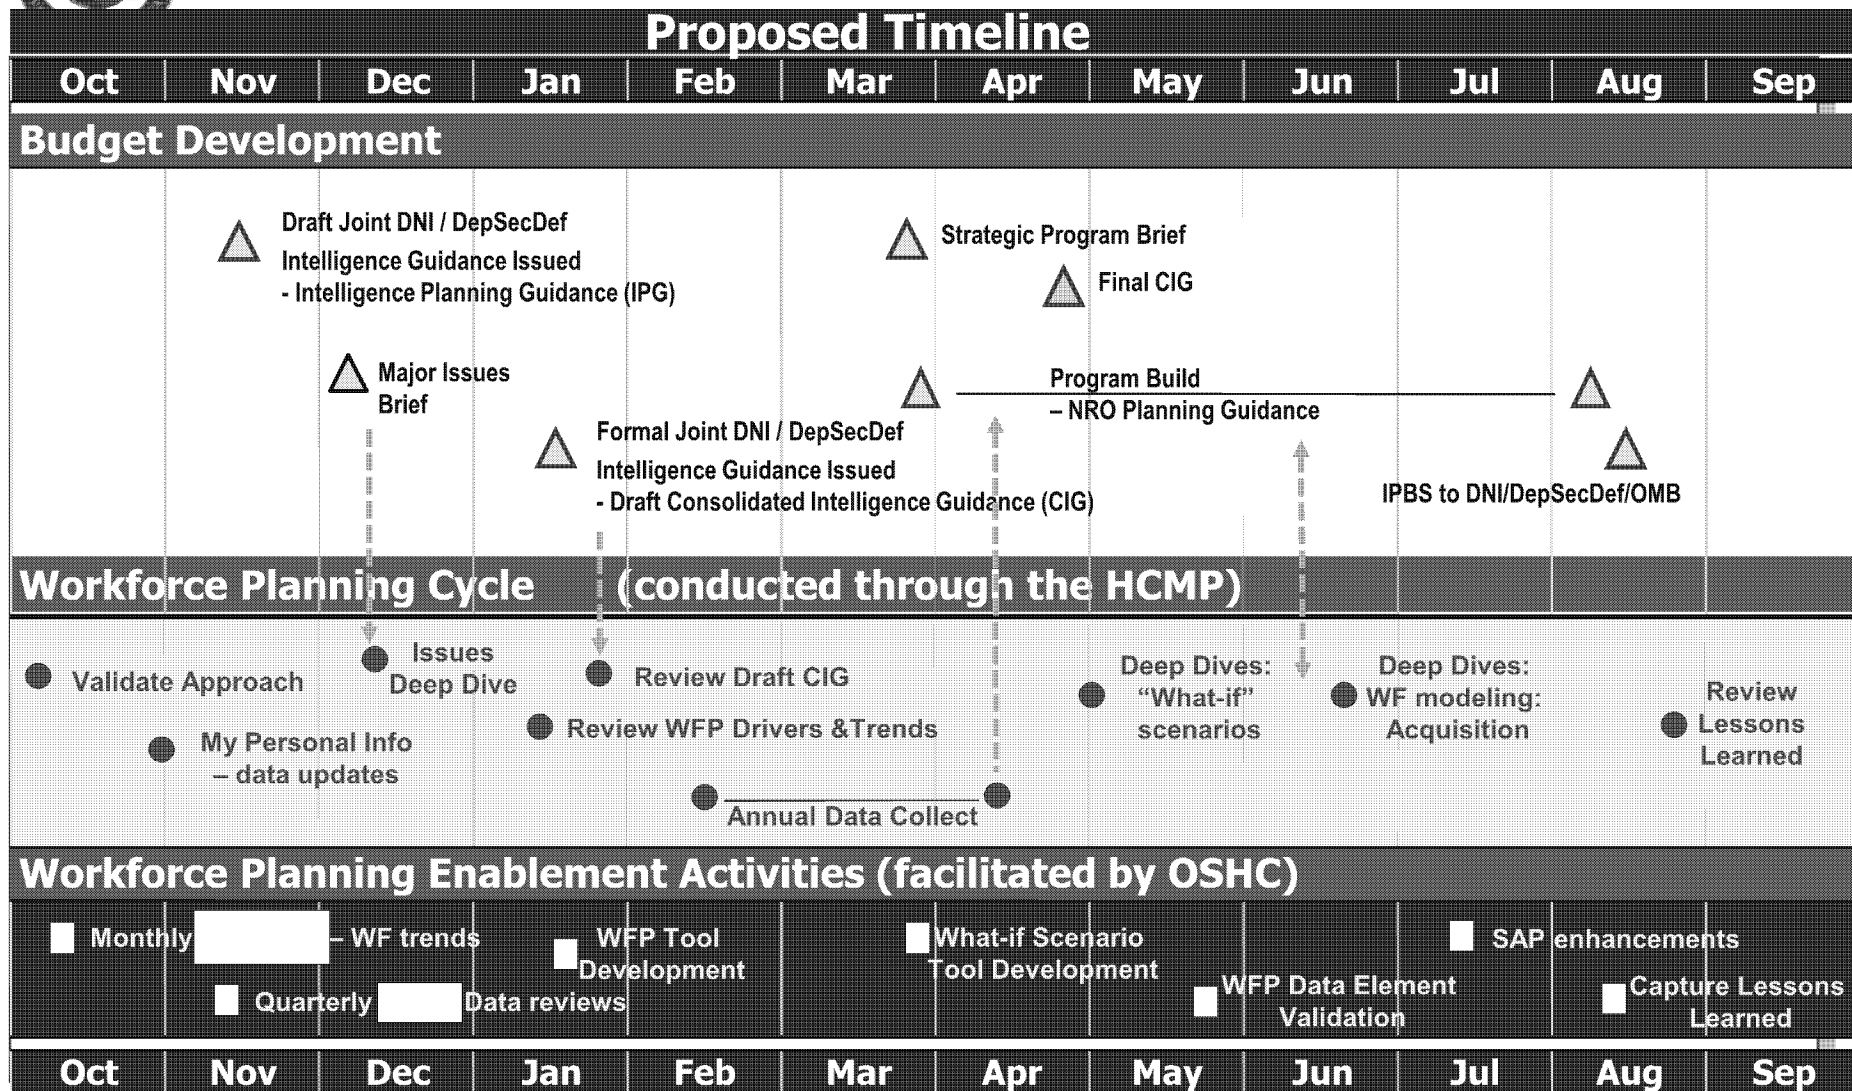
Proposed Timeline

| Oct | Nov | Dec | Jan | Feb | Mar | Apr | May | Jun | Jul | Aug | Sep |
|---|---|---|---|---|---|---|---|---|---|---|---|

Budget Development

Draft Joint DNI / DepSecDef Intelligence Guidance Issued
- Intelligence Planning Guidance (IPG)

Strategic Program Brief

Final CIG

Major Issues Brief

Program Build
– NRO Planning Guidance

Formal Joint DNI / DepSecDef Intelligence Guidance Issued
- Draft Consolidated Intelligence Guidance (CIG)

IPBS to DNI/DepSecDef/OMB

Workforce Planning Cycle (conducted through the HCMP)

Validate Approach

Issues Deep Dive

Review Draft CIG

Deep Dives: "What-if" scenarios

Deep Dives: WF modeling: Acquisition

Review Lessons Learned

My Personal Info – data updates

Review WFP Drivers &Trends

Annual Data Collect

Workforce Planning Enablement Activities (facilitated by OSHC)

Monthly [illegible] – WF trends

WFP Tool Development

What-if Scenario Tool Development

SAP enhancements

Quarterly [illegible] Data reviews

WFP Data Element Validation

Capture Lessons Learned

| Oct | Nov | Dec | Jan | Feb | Mar | Apr | May | Jun | Jul | Aug | Sep |
|---|---|---|---|---|---|---|---|---|---|---|---|